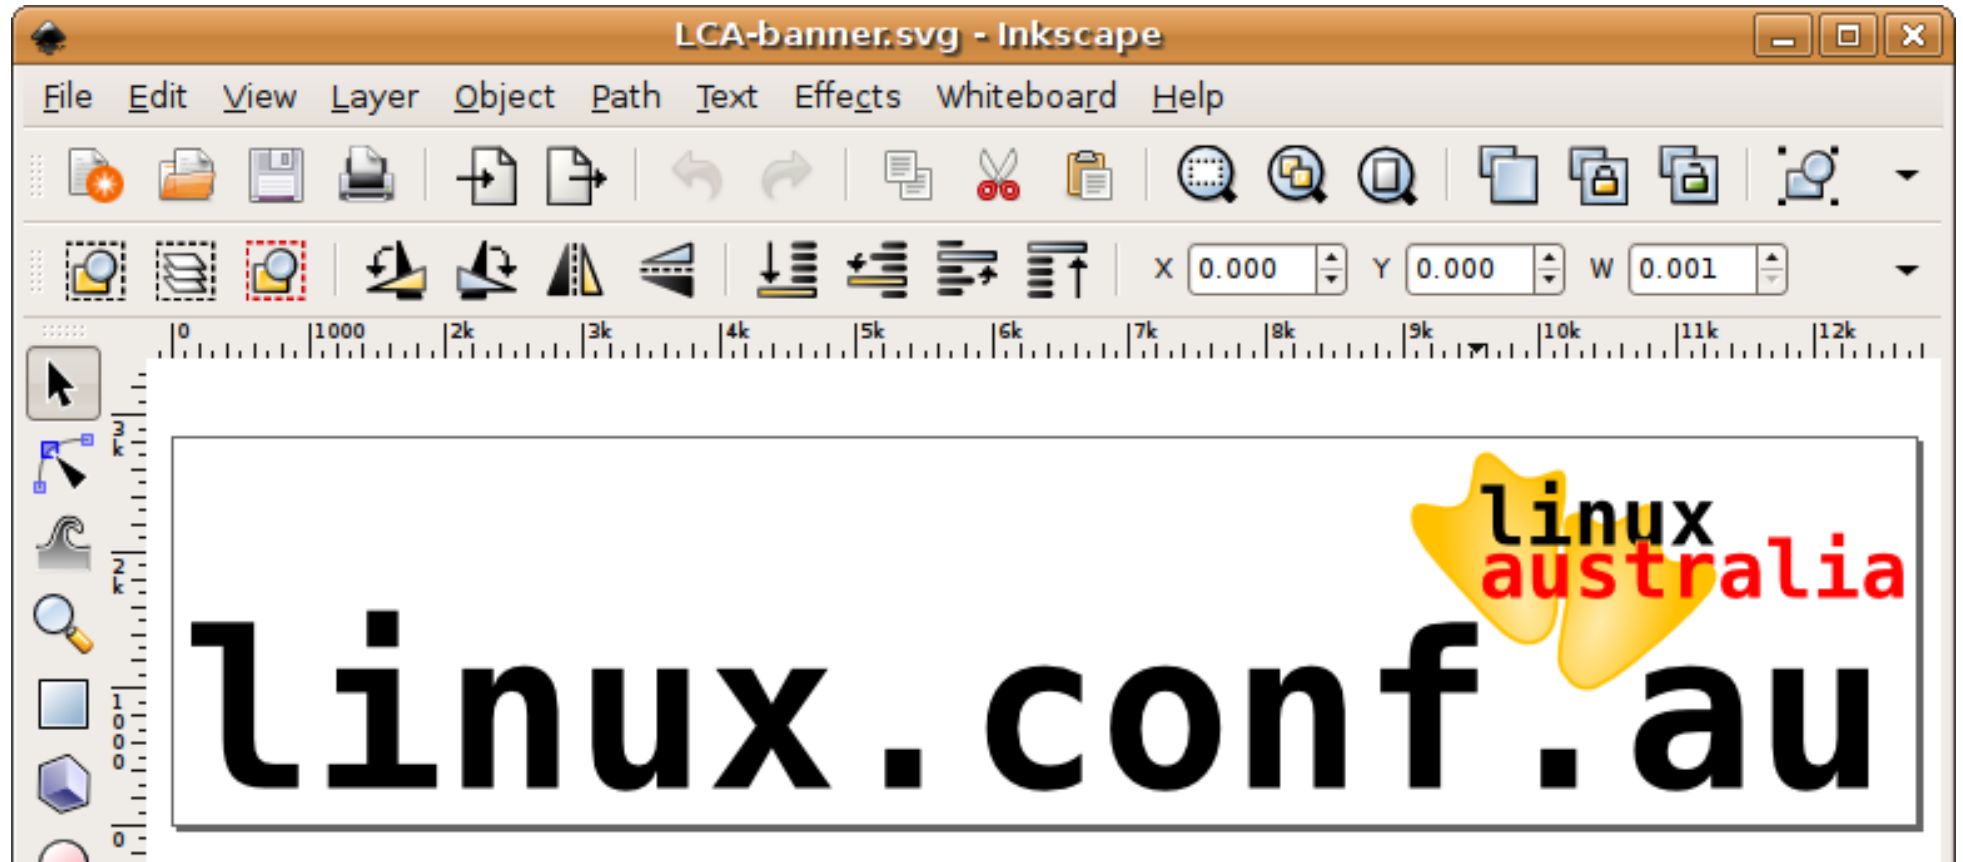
LCA-banner.svg - Inkscape

File Edit View Layer Object Path Text Effects Whiteboard Help

X 0.000 Y 0.000 W 0.001

0 1000 2k 3k 4k 5k 6k 7k 8k 9k 10k 11k 12k

3k 2k 1000 0

linux
australia

linux.conf.au